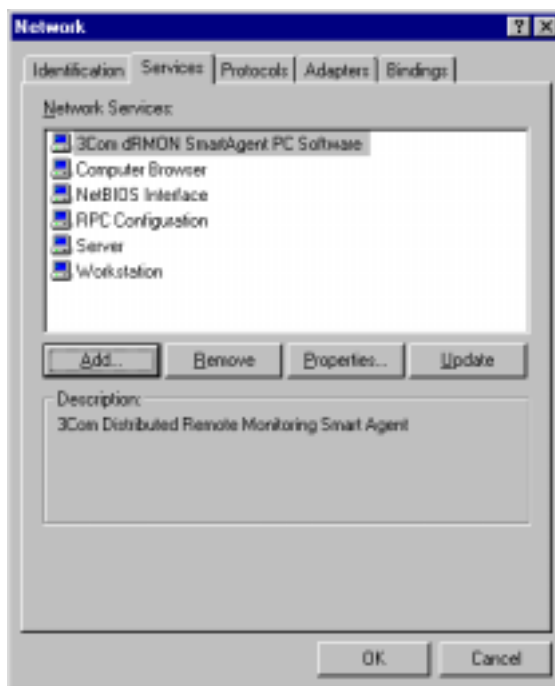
Network

? ×

Identification | Services | Protocols | Adapters | Bindings

Network Services:

3Com dRMON SmartAgent PC Software
Computer Browser
NetBIOS Interface
RPC Configuration
Server
Workstation

Add... | Remove | Properties... | Update

Description:
3Com Distributed Remote Monitoring Smart Agent

OK | Cancel